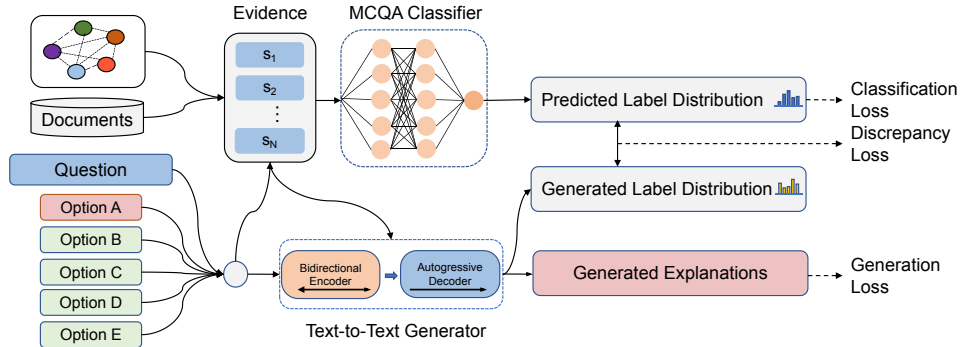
Evidence

MCQA Classifier

$s_1$

$s_2$

⋮

$s_N$

Documents

Predicted Label Distribution

Classification Loss

Discrepancy Loss

Question

Generated Label Distribution

Option A

Option B

Option C

Option D

Option E

Bidirectional Encoder

Autogressive Decoder

Generated Explanations

Generation Loss

Text-to-Text Generator